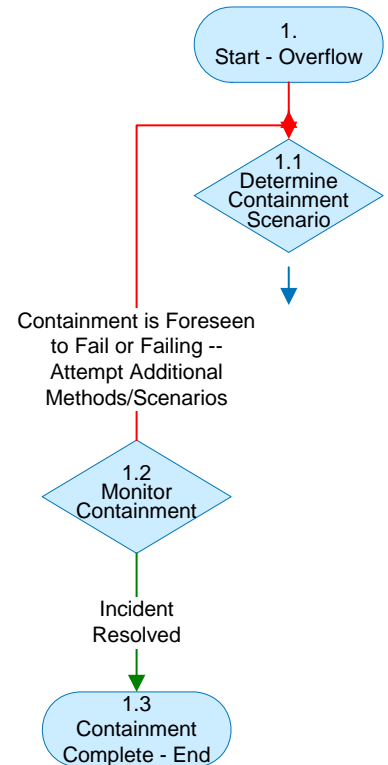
1.
Start - Overflow

1.1
Determine Containment Scenario

Containment is Foreseen to Fail or Failing -- Attempt Additional Methods/Scenarios

1.2
Monitor Containment

Incident Resolved

1.3
Containment Complete - End